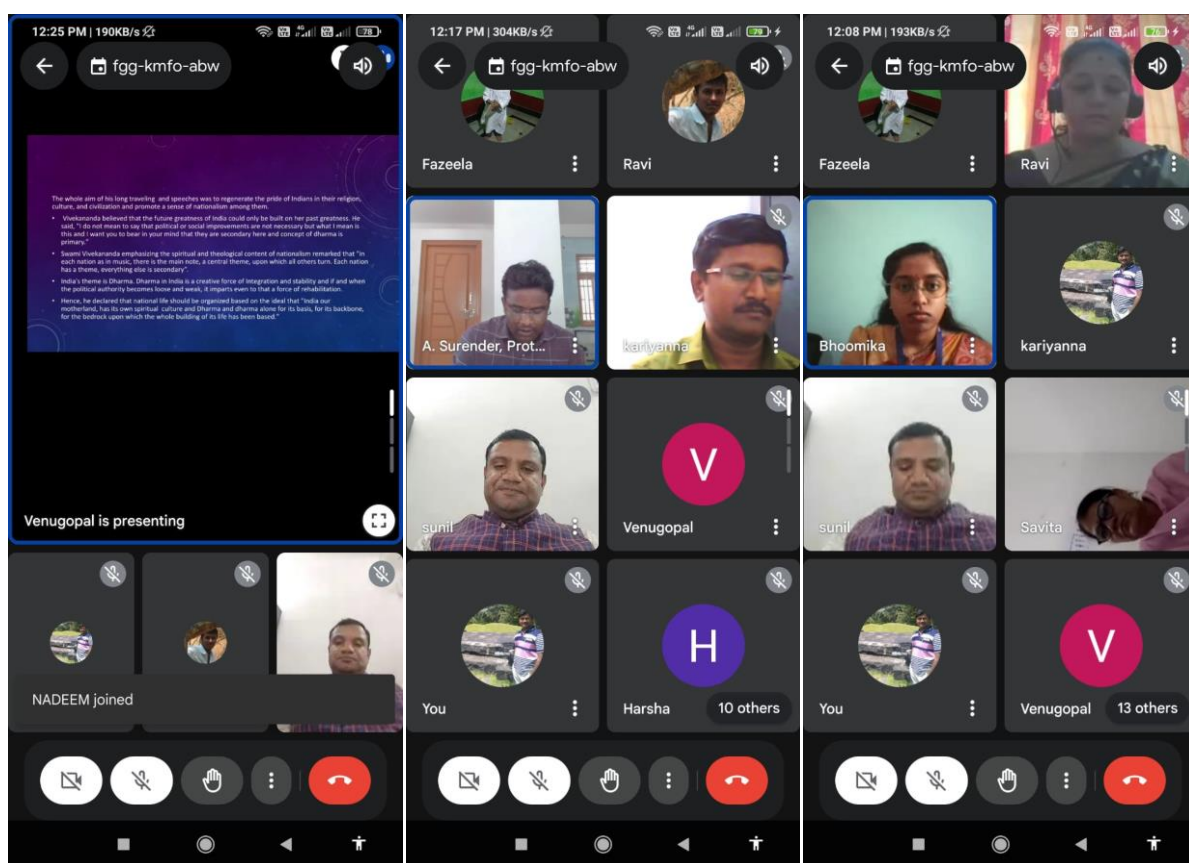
12:25 PM | 190KB/s

78

fgg-kmfo-abw

The whole aim of his long traveling and speeches was to regenerate the pride of Indians in their religion, culture, and civilization and promote a sense of nationalism among them.

• Vivekananda believed that the future greatness of India could only be built on her past greatness. He said, "I do not mean to say that political or social improvements are not necessary but what I mean is this and I want you to bear in your mind that they are secondary here and concept of dharma is primary."

• Swami Vivekananda emphasizing the spiritual and theological content of nationalism remarked that "in each nation as in music, there is the main note, a central theme, upon which all others turn. Each nation has a theme, everything else is secondary".

• India's theme is Dharma. Dharma in India is a creative force of integration and stability and if and when the political authority becomes loose and weak, it imparts even to that a force of rehabilitation.

• Hence, he declared that national life should be organized based on the ideal that "India our motherland, has its own spiritual culture and Dharma and dharma alone for its basis, for its backbone, for the bedrock upon which the whole building of its life has been based."

Venugopal is presenting

NADEEM joined

12:17 PM | 304KB/s

fgg-kmfo-abw

Fazeela

Ravi

A. Surender, Prot...

kariyanna

sunil

V

Venugopal

You

H

Harsha

10 others

12:08 PM | 193KB/s

fgg-kmfo-abw

Fazeela

Ravi

Bhoomika

kariyanna

sunil

Savita

You

V

Venugopal

13 others